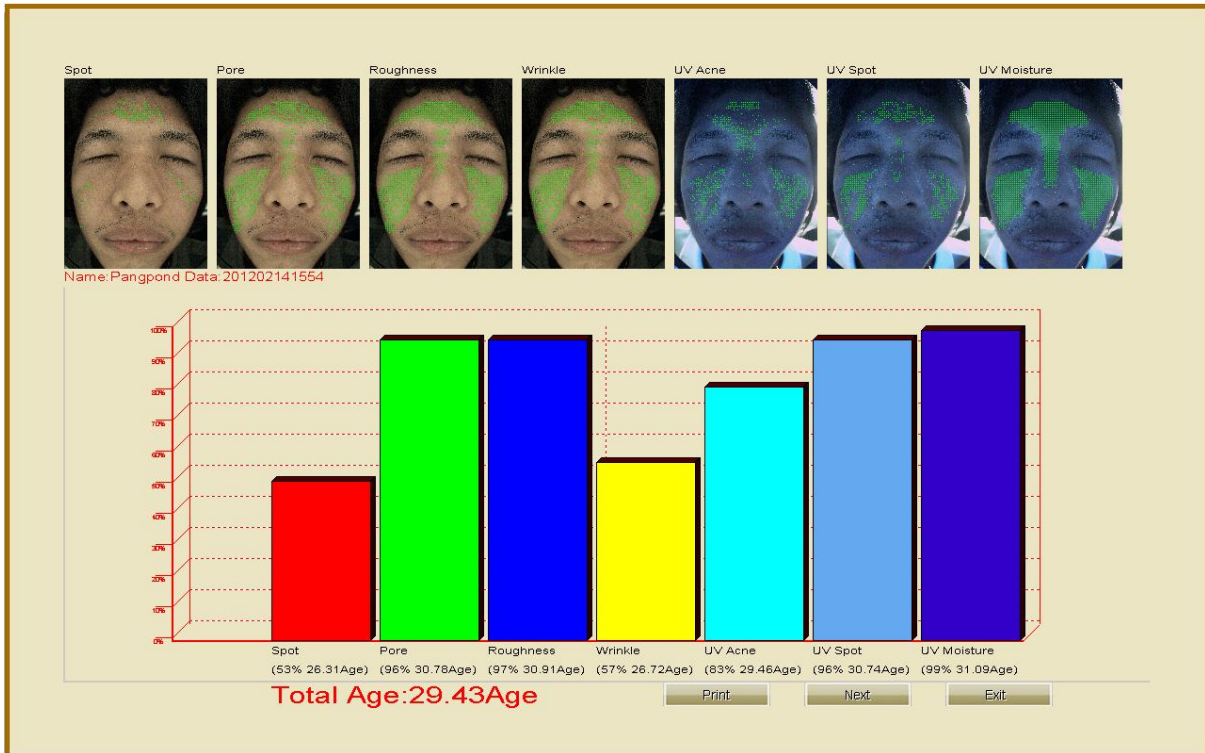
Spot Pore Roughness Wrinkle UV Acne UV Spot UV Moisture

Name:Pangpond Data:201202141554

100%
90%
80%
70%
60%
50%
40%
30%
20%
10%
0%

Spot (53% 26.31Age)
Pore (96% 30.78Age)
Roughness (97% 30.91Age)
Wrinkle (57% 26.72Age)
UV Acne (83% 29.46Age)
UV Spot (96% 30.74Age)
UV Moisture (99% 31.09Age)

Total Age:29.43Age

Print Next Exit